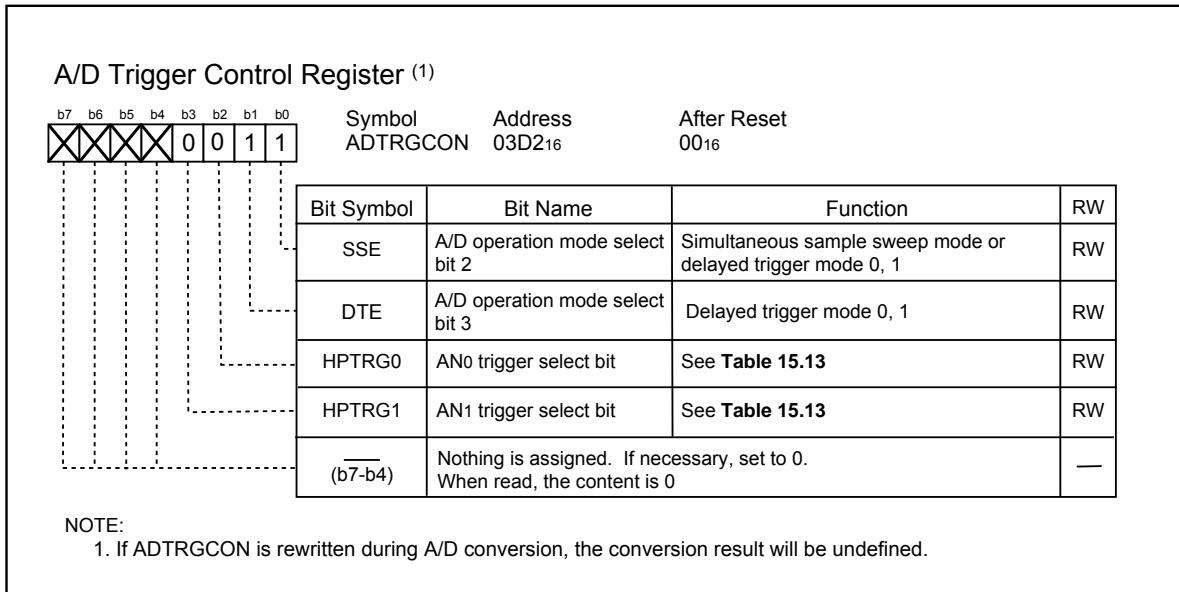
A/D Trigger Control Register $^{(1)}$

b7 b6 b5 b4 b3 b2 b1 b0
0 0 1 1

Symbol ADTRGCON
Address $03D2_{16}$
After Reset $00_{16}$

| Bit Symbol | Bit Name | Function | RW |
|---|---|---|---|
| SSE | A/D operation mode select bit 2 | Simultaneous sample sweep mode or delayed trigger mode 0, 1 | RW |
| DTE | A/D operation mode select bit 3 | Delayed trigger mode 0, 1 | RW |
| HPTRG0 | $AN_0$ trigger select bit | See **Table 15.13** | RW |
| HPTRG1 | $AN_1$ trigger select bit | See **Table 15.13** | RW |
| $\overline{\phantom{xx}}$ (b7-b4) | Nothing is assigned. If necessary, set to 0. When read, the content is 0 | | — |

NOTE:
1. If ADTRGCON is rewritten during A/D conversion, the conversion result will be undefined.